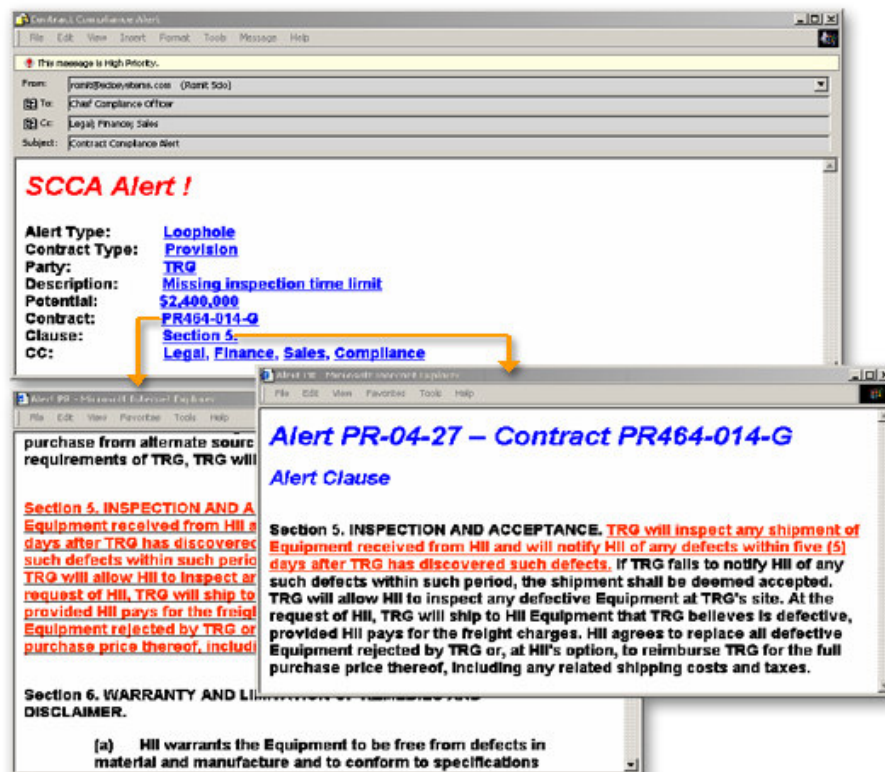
Contract Compliance Alert

File Edit View Insert Format Tools Message Help

This message is High Priority.

From: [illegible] (Ronit Sdo)

To: Chief Compliance Officer

Cc: Legal; Finance; Sales

Subject: Contract Compliance Alert

SCCA Alert !

Alert Type: Loophole
Contract Type: Provision
Party: TRG
Description: Missing inspection time limit
Potential: $2,400,000
Contract: PR464-014-G
Clause: Section 5.
CC: Legal, Finance, Sales, Compliance

Alert PR - Microsoft Internet Explorer

File Edit View Favorites Tools Help

purchase from alternate sourc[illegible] requirements of TRG, TRG will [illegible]

Section 5. INSPECTION AND A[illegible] Equipment received from HII a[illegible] days after TRG has discovered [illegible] such defects within such perio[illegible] TRG will allow HII to inspect ar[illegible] request of HII, TRG will ship to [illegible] provided HII pays for the freigh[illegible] Equipment rejected by TRG or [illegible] purchase price thereof, includi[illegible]

Section 6. WARRANTY AND LI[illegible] DISCLAIMER.

(a) HII warrants the Equipment to be free from defects in material and manufacture and to conform to specifications

Alert PR - Microsoft Internet Explorer

File Edit View Favorites Tools Help

Alert PR-04-27 – Contract PR464-014-G

Alert Clause

Section 5. INSPECTION AND ACCEPTANCE. TRG will inspect any shipment of Equipment received from HII and will notify HII of any defects within five (5) days after TRG has discovered such defects. If TRG fails to notify HII of any such defects within such period, the shipment shall be deemed accepted. TRG will allow HII to inspect any defective Equipment at TRG's site. At the request of HII, TRG will ship to HII Equipment that TRG believes is defective, provided HII pays for the freight charges. HII agrees to replace all defective Equipment rejected by TRG or, at HII's option, to reimburse TRG for the full purchase price thereof, including any related shipping costs and taxes.